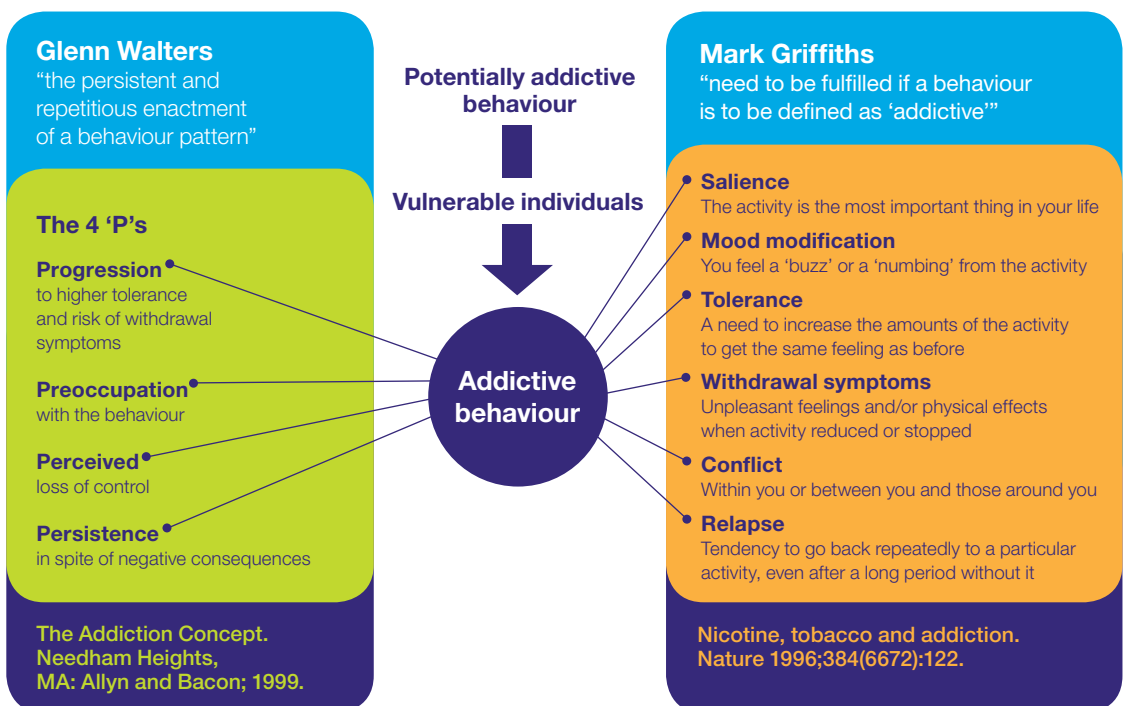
Glenn Walters
"the persistent and repetitious enactment of a behaviour pattern"

The 4 'P's

Progression
to higher tolerance and risk of withdrawal symptoms

Preoccupation
with the behaviour

Perceived
loss of control

Persistence
in spite of negative consequences

The Addiction Concept. Needham Heights, MA: Allyn and Bacon; 1999.

Potentially addictive behaviour

Vulnerable individuals

Addictive behaviour

Mark Griffiths
"need to be fulfilled if a behaviour is to be defined as 'addictive'"

Salience
The activity is the most important thing in your life

Mood modification
You feel a 'buzz' or a 'numbing' from the activity

Tolerance
A need to increase the amounts of the activity to get the same feeling as before

Withdrawal symptoms
Unpleasant feelings and/or physical effects when activity reduced or stopped

Conflict
Within you or between you and those around you

Relapse
Tendency to go back repeatedly to a particular activity, even after a long period without it

Nicotine, tobacco and addiction. Nature 1996;384(6672):122.